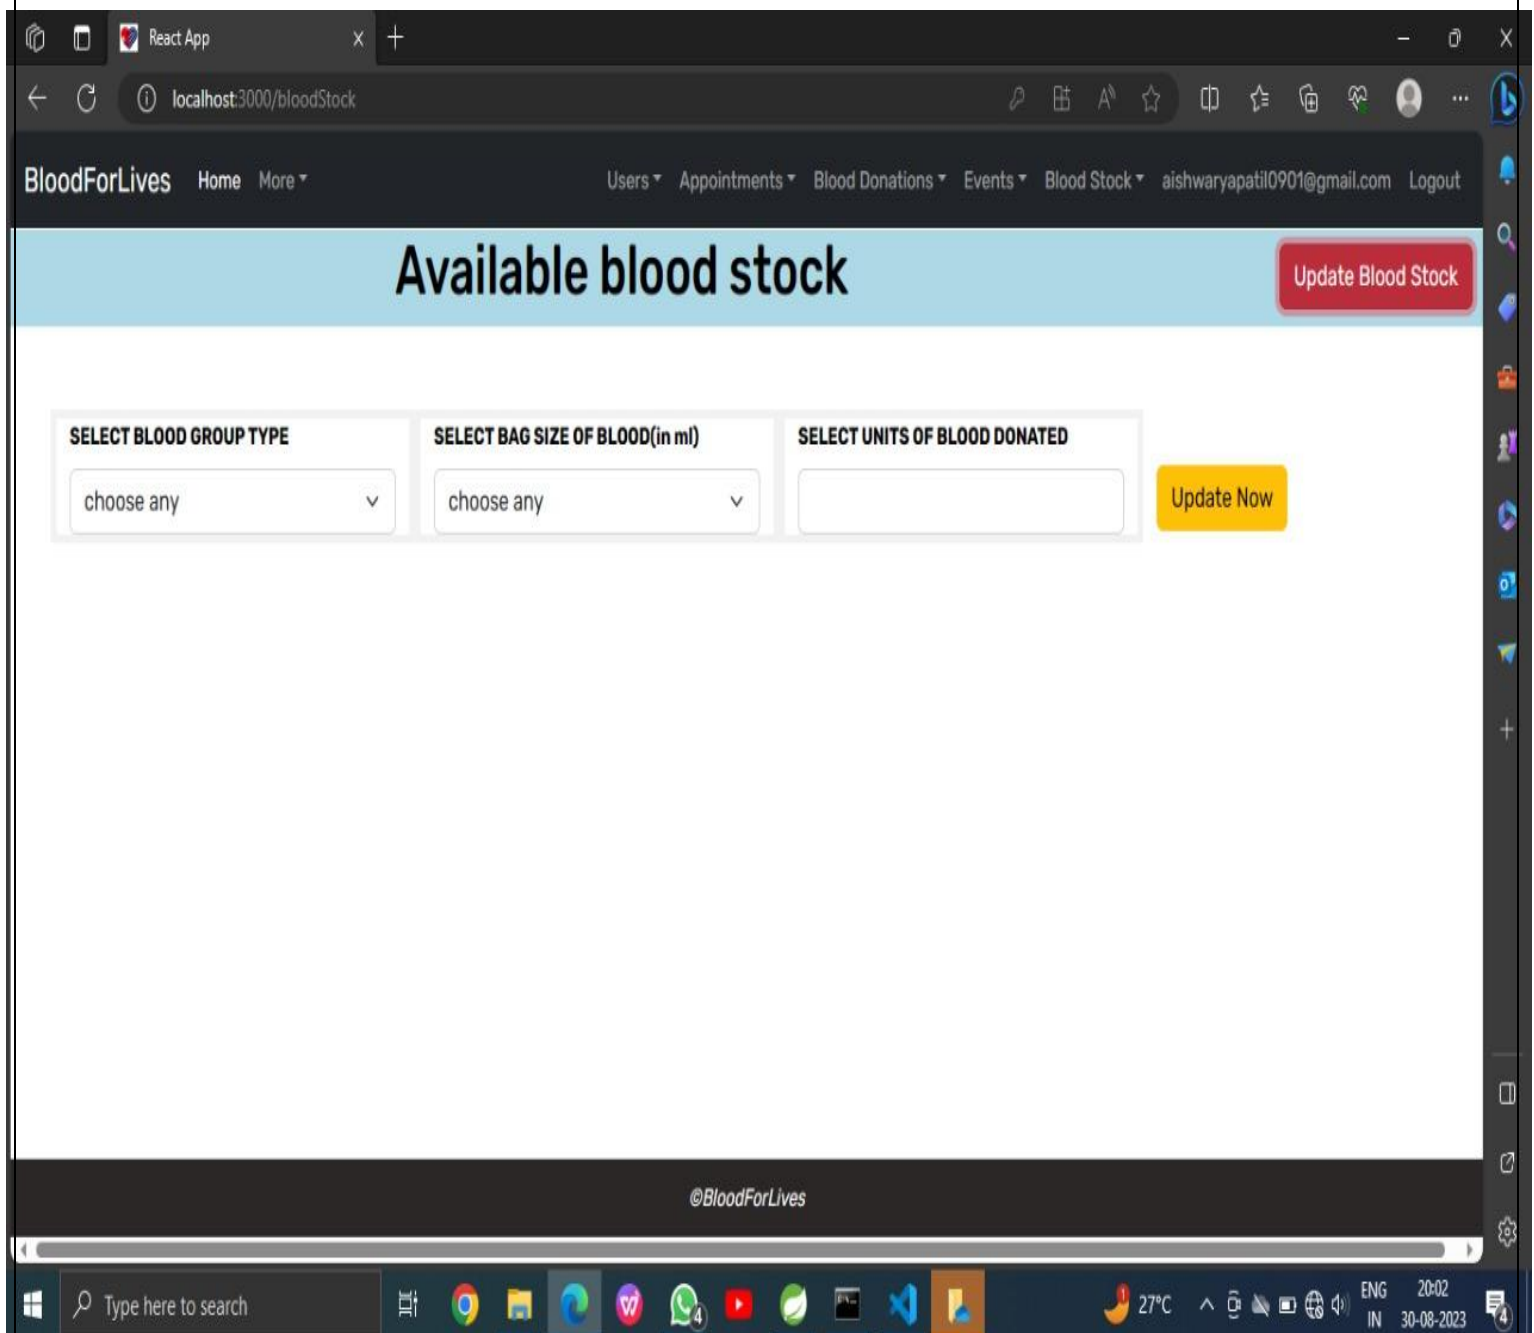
React App

localhost:3000/bloodStock

BloodForLives Home More Users Appointments Blood Donations Events Blood Stock aishwaryapatil0901@gmail.com Logout

Available blood stock

Update Blood Stock

SELECT BLOOD GROUP TYPE
choose any

SELECT BAG SIZE OF BLOOD(in ml)
choose any

SELECT UNITS OF BLOOD DONATED

Update Now

©BloodForLives

Type here to search

27°C ENG IN 20:02 30-08-2023